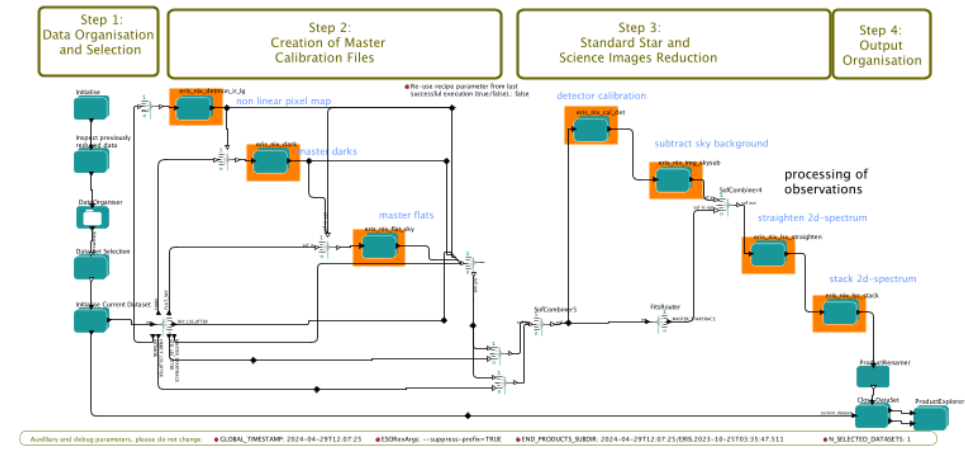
Step 1:
Data Organisation and Selection

Step 2:
Creation of Master Calibration Files

Step 3:
Standard Star and Science Images Reduction

Step 4:
Output Organisation

Initialise

eris_nix_detmon_ir_lg

non linear pixel map

Re-use recipe parameter from last successful execution (true/false): false

Inspect previously reduced data

eris_nix_dark

master darks

detector calibration

eris_nix_cal_det

subtract sky background

eris_nix_img_skysub

processing of observations

SofCombiner4

Data Organiser

master flats

eris_nix_flat_sky

straighten 2d-spectrum

eris_nix_lss_straighten

Dataset Selection

stack 2d-spectrum

eris_nix_lss_stack

Initialise Current Dataset

SofCombiner5

FitsRouter

ProductRenamer

CloseDataSet

ProductExplorer

Auxiliary and debug parameters, please do not change.

GLOBAL_TIMESTAMP: 2024-04-29T12:07:25

ESORexArgs: --suppress-prefix=TRUE

END_PRODUCTS_SUBDIR: 2024-04-29T12:07:25/ERIS.2023-10-25T03:35:47.511

N_SELECTED_DATASETS: 1